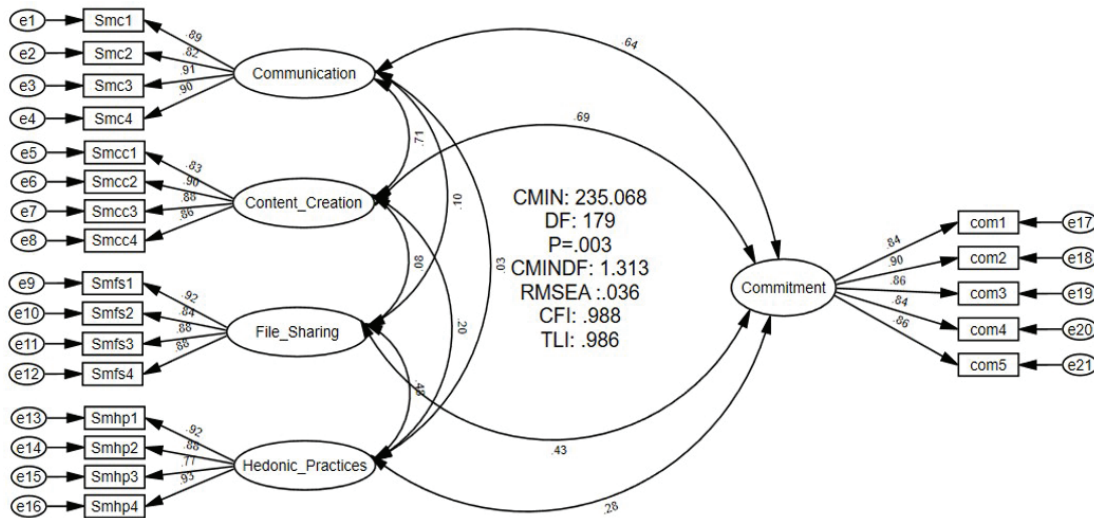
e1 Smc1
e2 Smc2
e3 Smc3
e4 Smc4
.89
.82
.91
.90
Communication

e5 Smcc1
e6 Smcc2
e7 Smcc3
e8 Smcc4
.83
.90
.88
.86
Content_Creation

e9 Smfs1
e10 Smfs2
e11 Smfs3
e12 Smfs4
.92
.84
.88
.88
File_Sharing

e13 Smhp1
e14 Smhp2
e15 Smhp3
e16 Smhp4
.92
.88
.77
.93
Hedonic_Practices

.64
.69
.71
.10
.03
.08
.20
.45
.43
.28

CMIN: 235.068
DF: 179
P=.003
CMINDF: 1.313
RMSEA :.036
CFI: .988
TLI: .986

Commitment
.84
.90
.86
.84
.86
com1 e17
com2 e18
com3 e19
com4 e20
com5 e21